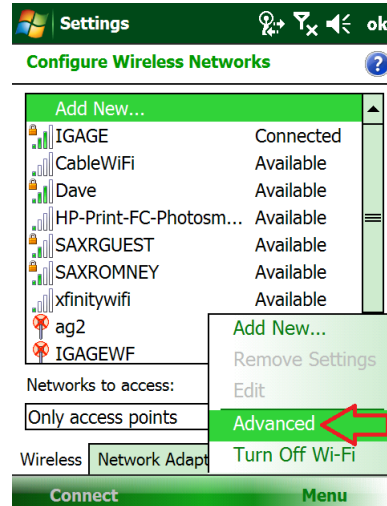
Settings ok

Configure Wireless Networks

Add New...

| | |
|---|---|
| IGAGE | Connected |
| CableWiFi | Available |
| Dave | Available |
| HP-Print-FC-Photosm... | Available |
| SAXRGUEST | Available |
| SAXROMNEY | Available |
| xfinitywifi | Available |
| ag2 | |
| IGAGEWF | |

Networks to access:

Only access points

Wireless

Network Adapt

Add New...

Remove Settings

Edit

Advanced

Turn Off Wi-Fi

Connect

Menu